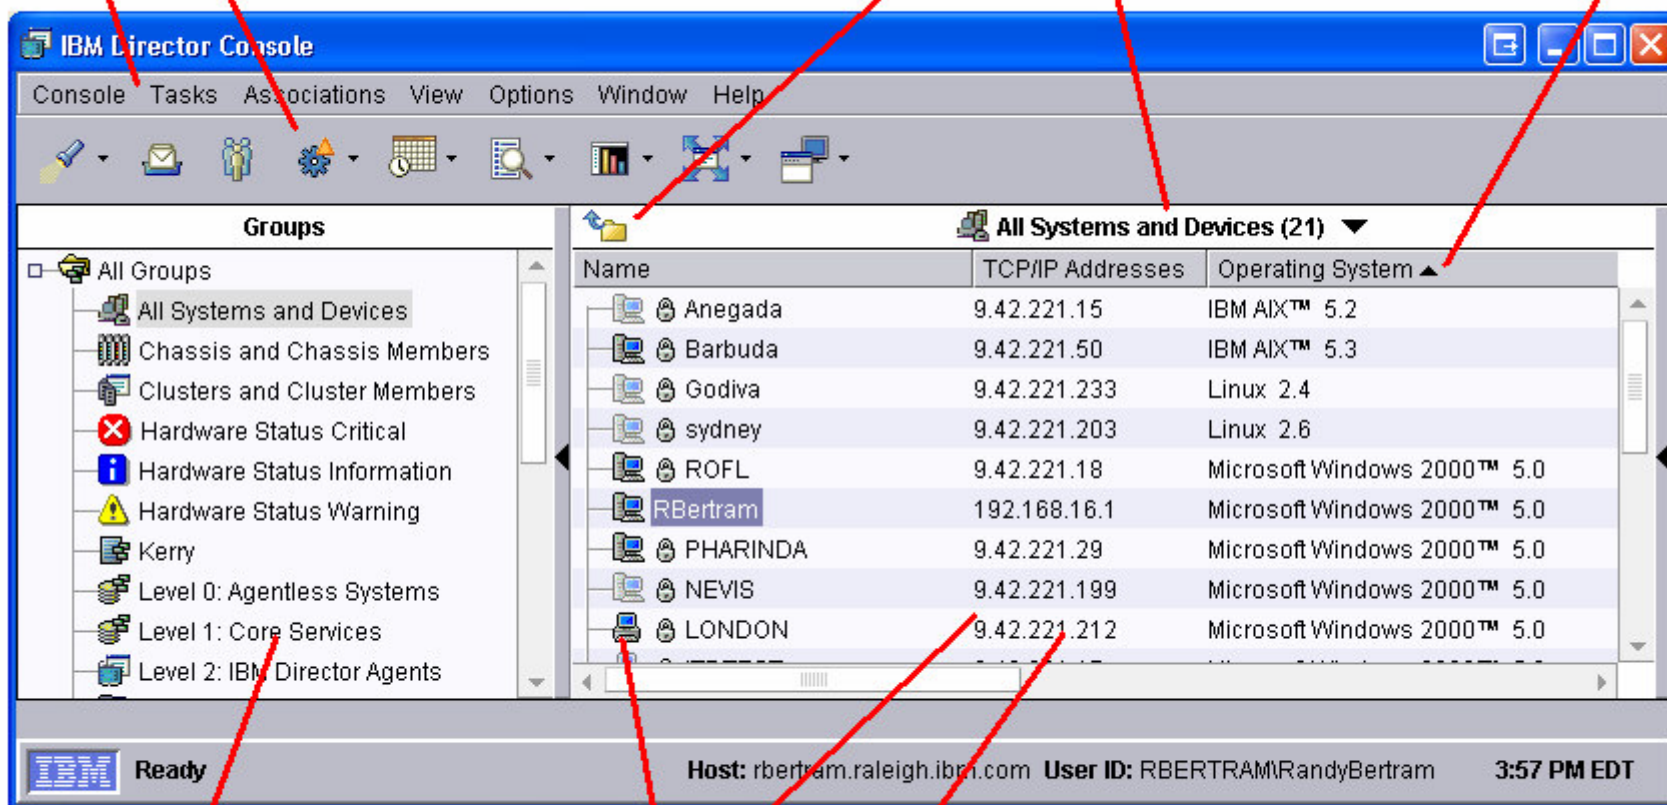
IBM Director Console

Console Tasks Associations View Options Window Help

Groups

All Groups
All Systems and Devices
Chassis and Chassis Members
Clusters and Cluster Members
Hardware Status Critical
Hardware Status Information
Hardware Status Warning
Kerry
Level 0: Agentless Systems
Level 1: Core Services
Level 2: IBM Director Agents

All Systems and Devices (21)

| Name | TCP/IP Addresses | Operating System |
|---|---|---|
| Anegada | 9.42.221.15 | IBM AIX™ 5.2 |
| Barbuda | 9.42.221.50 | IBM AIX™ 5.3 |
| Godiva | 9.42.221.233 | Linux 2.4 |
| sydney | 9.42.221.203 | Linux 2.6 |
| ROFL | 9.42.221.18 | Microsoft Windows 2000™ 5.0 |
| RBertram | 192.168.16.1 | Microsoft Windows 2000™ 5.0 |
| PHARINDA | 9.42.221.29 | Microsoft Windows 2000™ 5.0 |
| NEVIS | 9.42.221.199 | Microsoft Windows 2000™ 5.0 |
| LONDON | 9.42.221.212 | Microsoft Windows 2000™ 5.0 |

IBM Ready Host: rbertram.raleigh.ibm.com User ID: RBERTRAM\RandyBertram 3:57 PM EDT